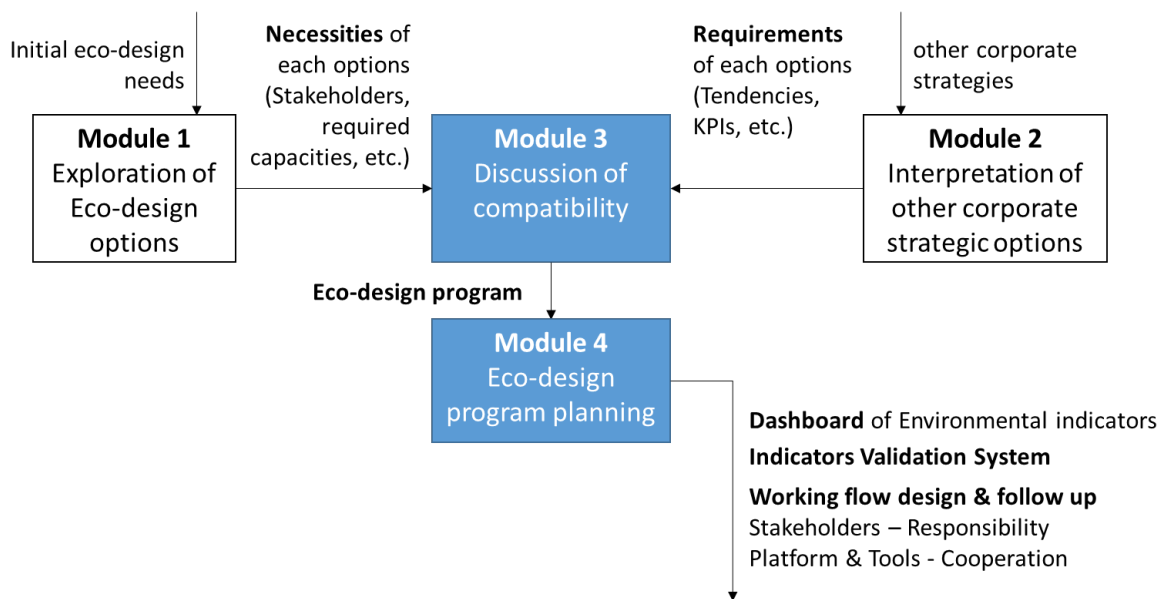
Initial eco-design needs

Necessities of each options (Stakeholders, required capacities, etc.)

Requirements of each options (Tendencies, KPIs, etc.)

other corporate strategies

Module 1
Exploration of Eco-design options

Module 3
Discussion of compatibility

Module 2
Interpretation of other corporate strategic options

Eco-design program

Module 4
Eco-design program planning

Dashboard of Environmental indicators
Indicators Validation System
Working flow design & follow up
Stakeholders – Responsibility
Platform & Tools - Cooperation